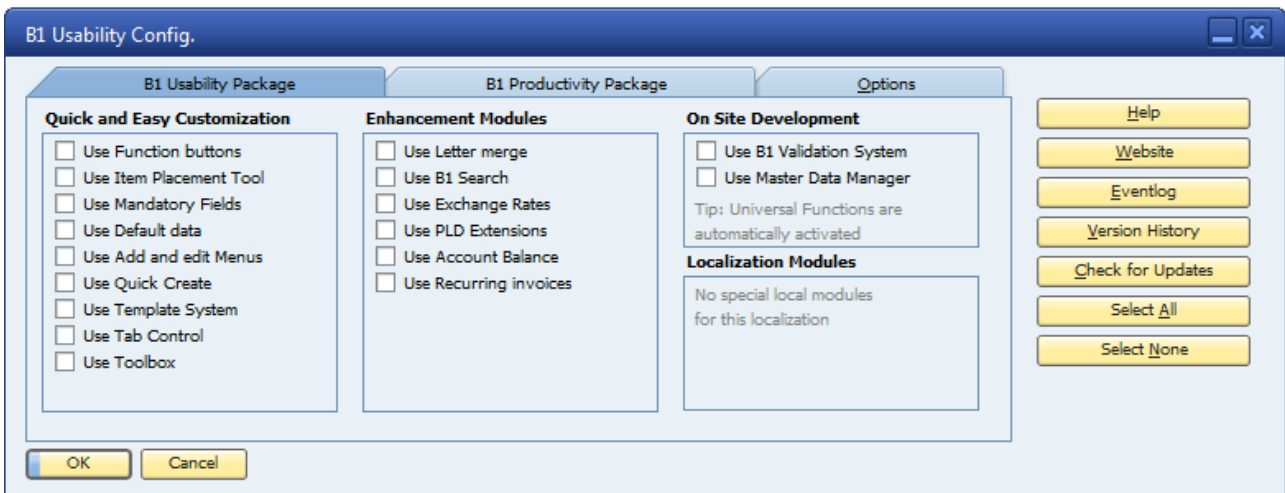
B1 Usability Config.

B1 Usability Package
B1 Productivity Package
Options

Quick and Easy Customization
Use Function buttons
Use Item Placement Tool
Use Mandatory Fields
Use Default data
Use Add and edit Menus
Use Quick Create
Use Template System
Use Tab Control
Use Toolbox

Enhancement Modules
Use Letter merge
Use B1 Search
Use Exchange Rates
Use PLD Extensions
Use Account Balance
Use Recurring invoices

On Site Development
Use B1 Validation System
Use Master Data Manager
Tip: Universal Functions are automatically activated

Localization Modules
No special local modules for this localization

Help
Website
Eventlog
Version History
Check for Updates
Select All
Select None

OK
Cancel